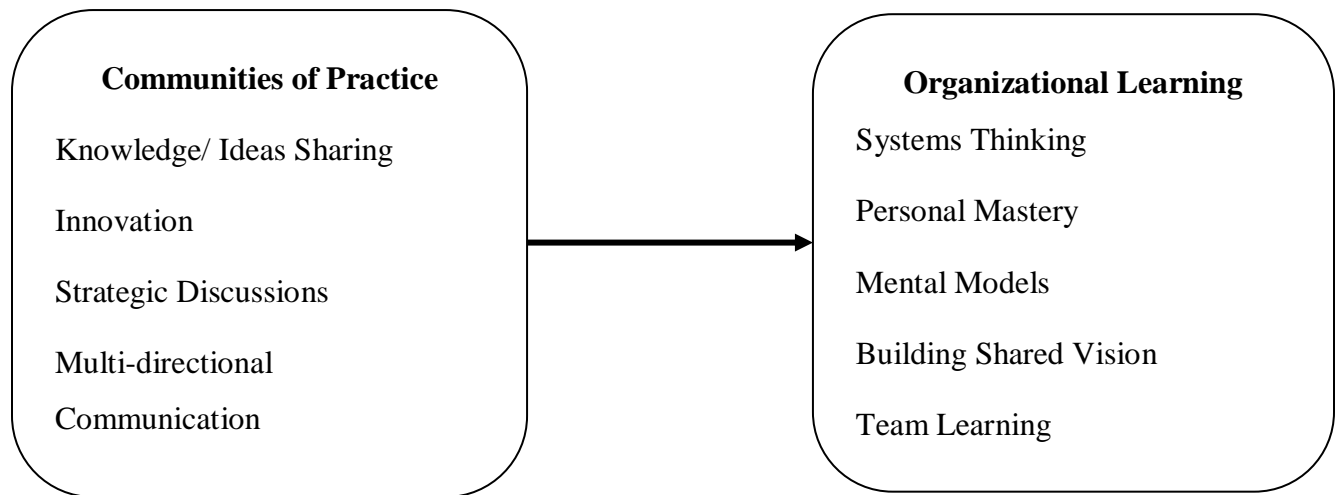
**Communities of Practice**

Knowledge/ Ideas Sharing

Innovation

Strategic Discussions

Multi-directional Communication

**Organizational Learning**

Systems Thinking

Personal Mastery

Mental Models

Building Shared Vision

Team Learning